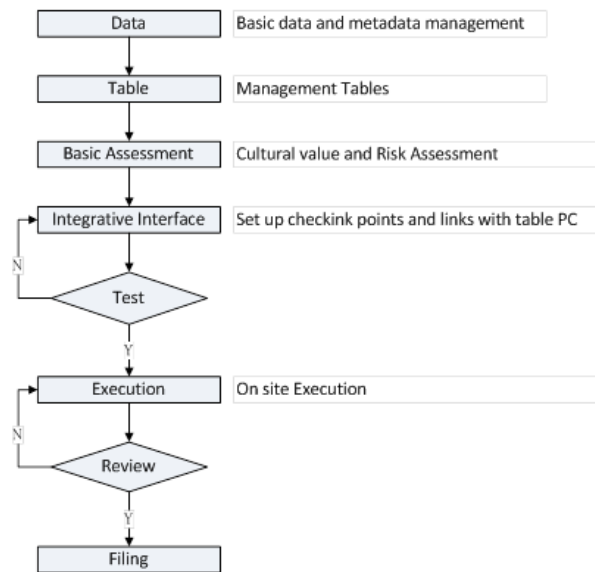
Data

Basic data and metadata management

Table

Management Tables

Basic Assessment

Cultural value and Risk Assessment

Integrative Interface

Set up checkink points and links with table PC

N

Test

Y

Execution

On site Execution

N

Review

Y

Filing